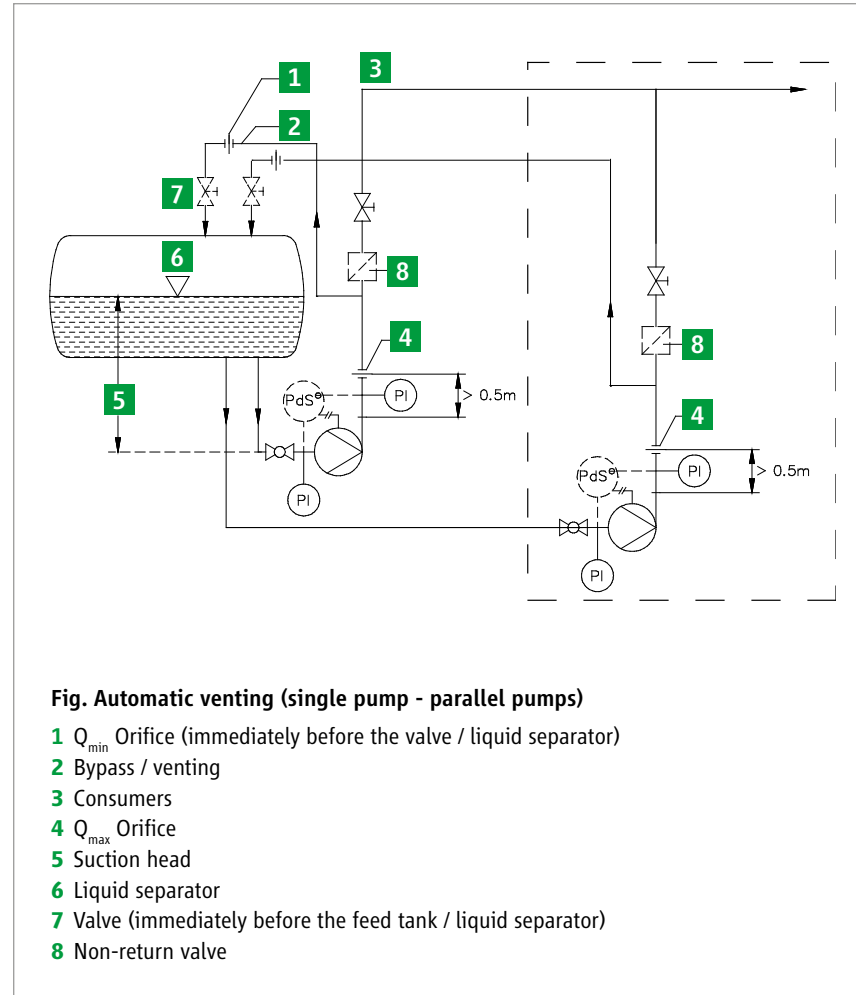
1
2
3
7
6
8
4
PdS
PI
> 0.5m
5
PI
8
4
PdS
PI
> 0.5m
PI

**Fig. Automatic venting (single pump - parallel pumps)**

1 $Q_{min}$ Orifice (immediately before the valve / liquid separator)
2 Bypass / venting
3 Consumers
4 $Q_{max}$ Orifice
5 Suction head
6 Liquid separator
7 Valve (immediately before the feed tank / liquid separator)
8 Non-return valve